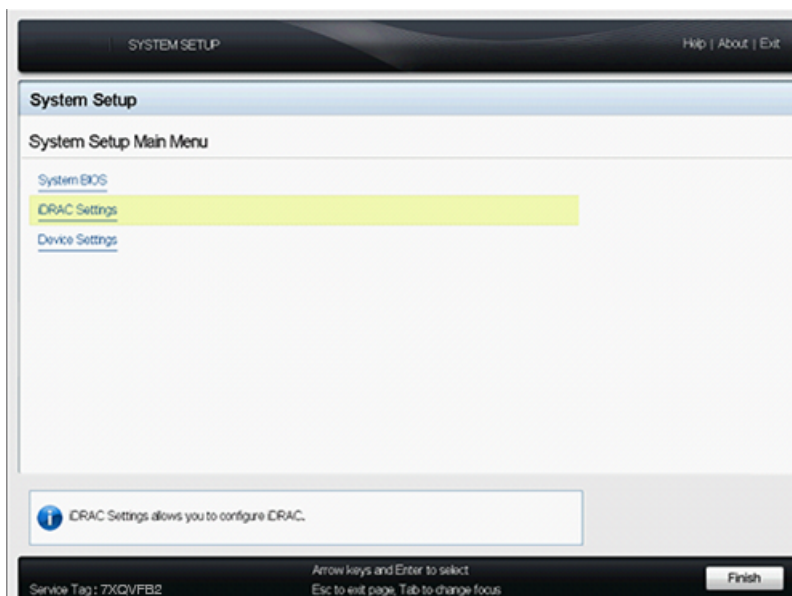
SYSTEM SETUP

Help | About | Exit

System Setup

System Setup Main Menu

System BIOS

iDRAC Settings

Device Settings

iDRAC Settings allows you to configure iDRAC.

Service Tag: 7XQVFB2

Arrow keys and Enter to select
Esc to exit page, Tab to change focus

Finish